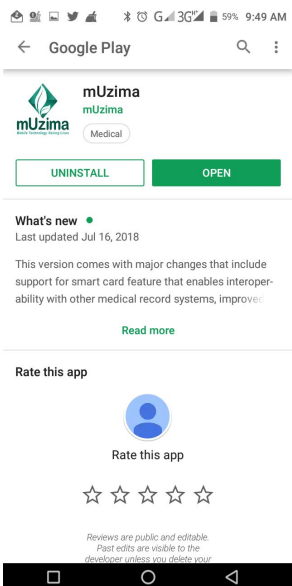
59% 9:49 AM

Google Play

mUzima
Mobile Technology Saving Lives

mUzima
mUzima
Medical

UNINSTALL
OPEN

What's new •
Last updated Jul 16, 2018

This version comes with major changes that include support for smart card feature that enables interoperability with other medical record systems, improve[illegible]

Read more

Rate this app

Rate this app

Reviews are public and editable. Past edits are visible to the developer unless you delete your